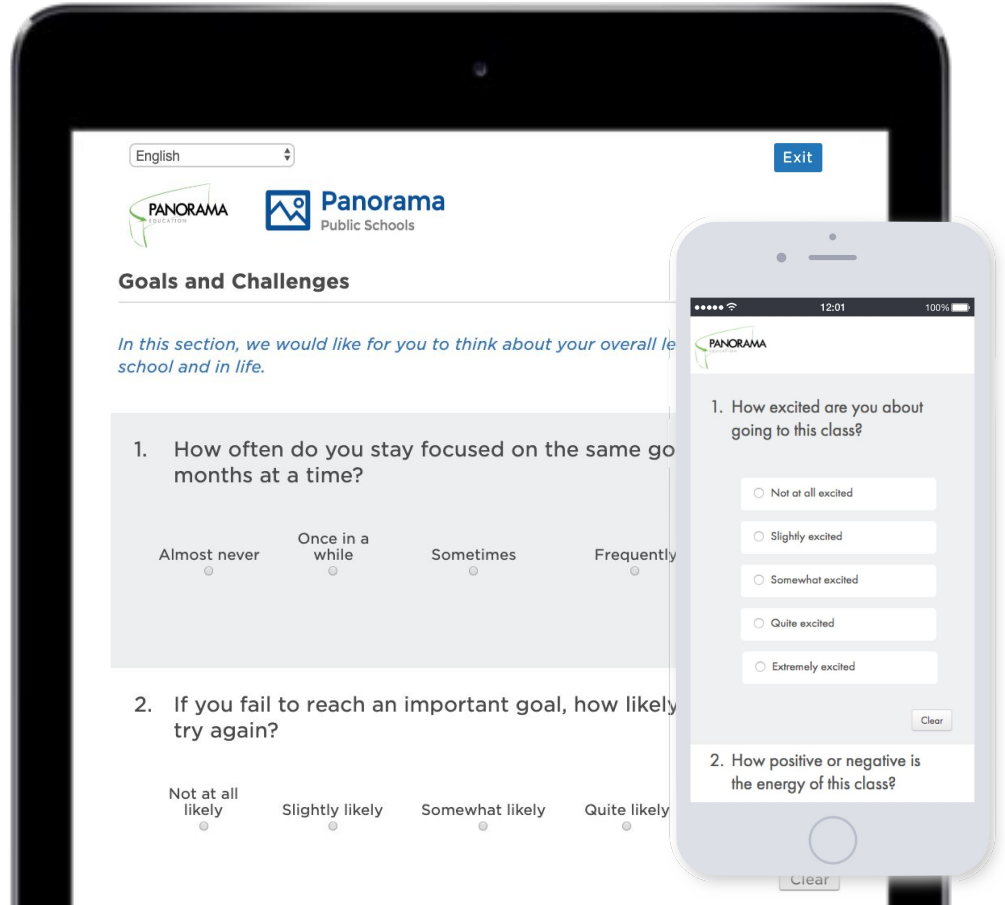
English

Exit

PANORAMA
EDUCATION

Panorama
Public Schools

Goals and Challenges

In this section, we would like for you to think about your overall le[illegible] school and in life.

1. How often do you stay focused on the same go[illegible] months at a time?

Almost never
Once in a while
Sometimes
Frequently

2. If you fail to reach an important goal, how likely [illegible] try again?

Not at all likely
Slightly likely
Somewhat likely
Quite likely

Clear

12:01
100%

PANORAMA
EDUCATION

1. How excited are you about going to this class?

Not at all excited
Slightly excited
Somewhat excited
Quite excited
Extremely excited

Clear

2. How positive or negative is the energy of this class?